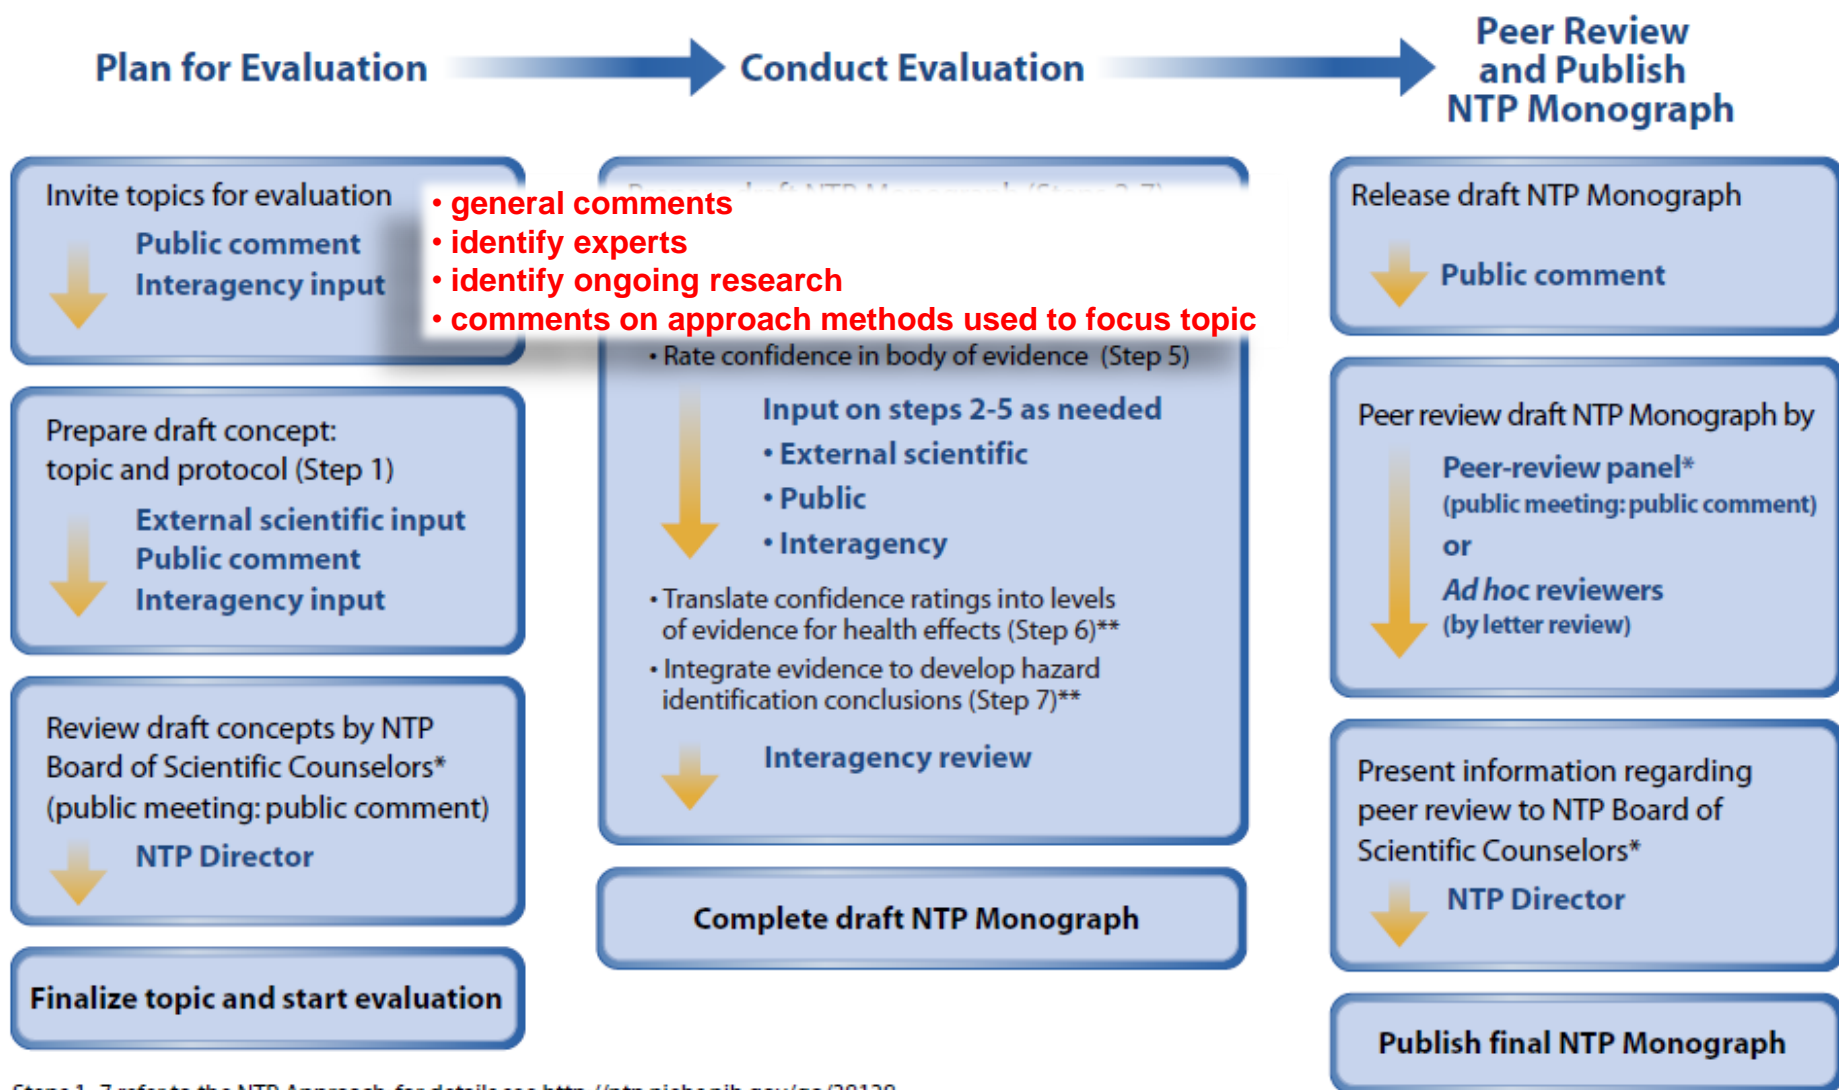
Plan for Evaluation

Conduct Evaluation

Peer Review and Publish NTP Monograph

Invite topics for evaluation

Public comment

Interagency input

• general comments
• identify experts
• identify ongoing research
• comments on approach methods used to focus topic

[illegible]

• Rate confidence in body of evidence (Step 5)

Input on steps 2-5 as needed

• External scientific
• Public
• Interagency

• Translate confidence ratings into levels of evidence for health effects (Step 6)**
• Integrate evidence to develop hazard identification conclusions (Step 7)**

Interagency review

Complete draft NTP Monograph

Prepare draft concept: topic and protocol (Step 1)

External scientific input
Public comment
Interagency input

Review draft concepts by NTP Board of Scientific Counselors* (public meeting: public comment)

NTP Director

Finalize topic and start evaluation

Release draft NTP Monograph

Public comment

Peer review draft NTP Monograph by

Peer-review panel* (public meeting: public comment)
or
Ad hoc reviewers (by letter review)

Present information regarding peer review to NTP Board of Scientific Counselors*

NTP Director

Publish final NTP Monograph

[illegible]